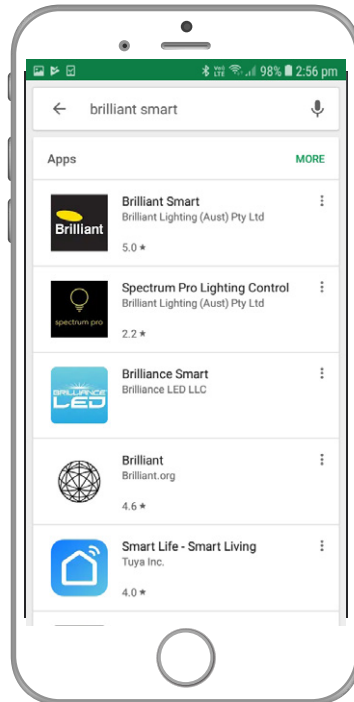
98% 2:56 pm

brilliant smart

Apps

MORE

Brilliant

Brilliant Smart
Brilliant Lighting (Aust) Pty Ltd
5.0 ★

spectrum pro

Spectrum Pro Lighting Control
Brilliant Lighting (Aust) Pty Ltd
2.2 ★

BRILLIANCE LED

Brilliance Smart
Brilliance LED LLC

Brilliant
Brilliant.org
4.6 ★

Smart Life - Smart Living
Tuya Inc.
4.0 ★